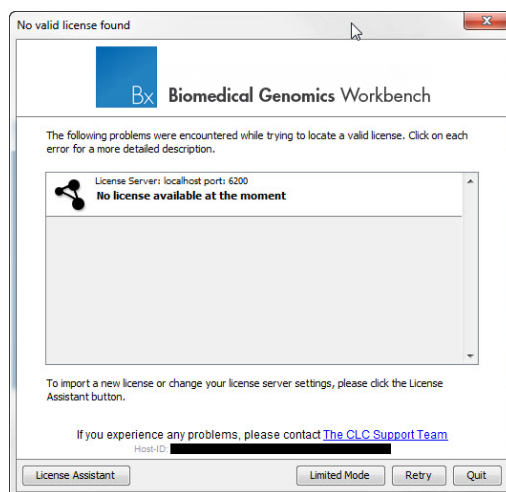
No valid license found

Bx Biomedical Genomics Workbench

The following problems were encountered while trying to locate a valid license. Click on each error for a more detailed description.

License Server: localhost port: 6200
No license available at the moment

To import a new license or change your license server settings, please click the License Assistant button.

If you experience any problems, please contact The CLC Support Team

Host-ID: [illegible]

License Assistant

Limited Mode

Retry

Quit